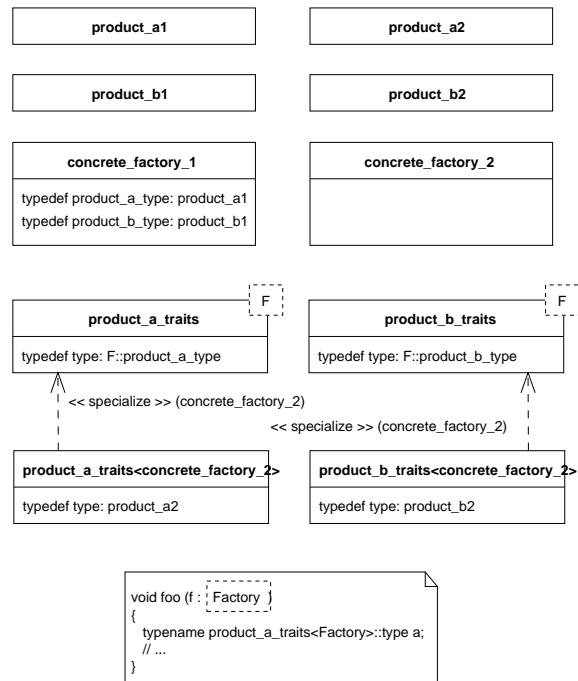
product_a1

product_a2

product_b1

product_b2

concrete_factory_1

typedef product_a_type: product_a1
typedef product_b_type: product_b1

concrete_factory_2

F

product_a_traits

typedef type: F::product_a_type

F

product_b_traits

typedef type: F::product_b_type

<< specialize >> (concrete_factory_2)

<< specialize >> (concrete_factory_2)

product_a_traits<concrete_factory_2>

typedef type: product_a2

product_b_traits<concrete_factory_2>

typedef type: product_b2

void foo (f : Factory )
{
typename product_a_traits<Factory>::type a;
// ...
}